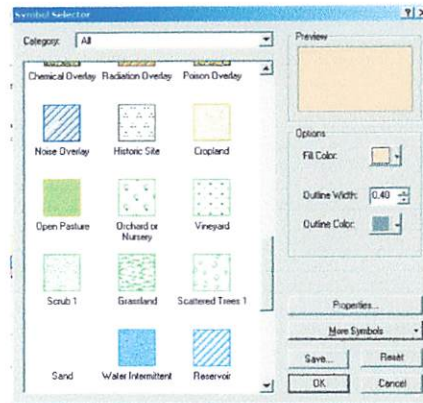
Symbol Selector

?| X

Category: All

Preview

Chemical Overlay Radiation Overlay Poison Overlay

Noise Overlay Historic Site Cropland

Open Pasture Orchard or Nursery Vineyard

Scrub 1 Grassland Scattered Trees 1

Sand Water Intermittent Reservoir

Options

Fill Color:

Outline Width: 0.40

Outline Color:

Properties...

More Symbols

Save... Reset

OK Cancel